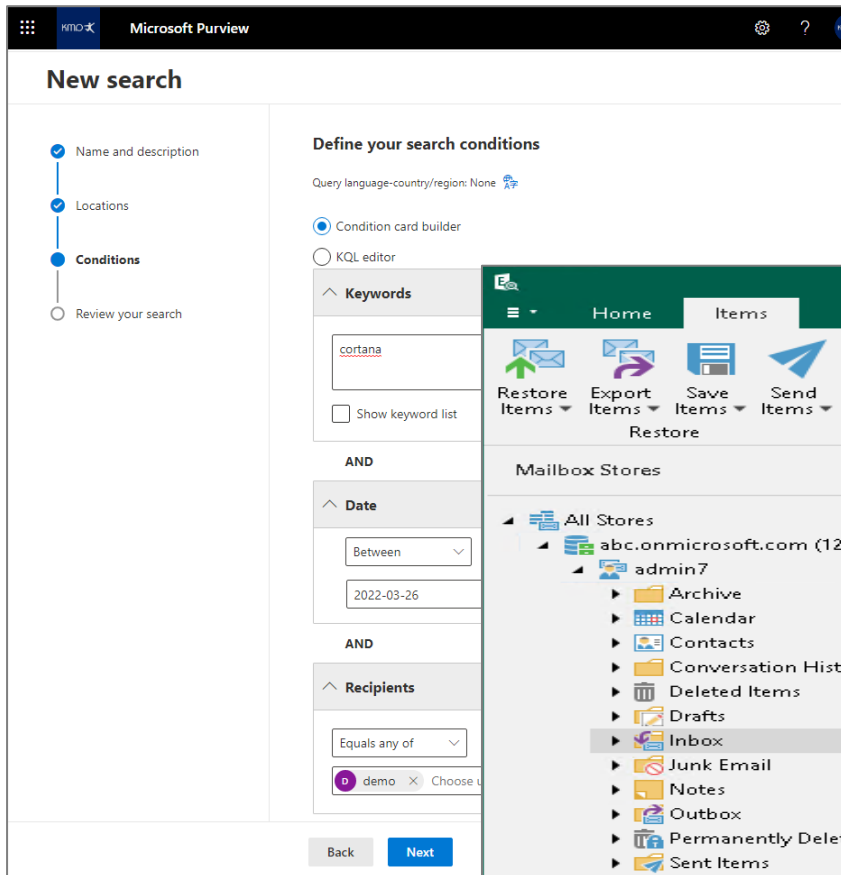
KMO
Microsoft Purview
?

New search

Name and description
Locations
Conditions
Review your search

Define your search conditions
Query language-country/region: None

Condition card builder
KQL editor

Keywords
cortana
Show keyword list

AND

Date
Between
2022-03-26

AND

Recipients
Equals any of
D demo × Choose u

Back
Next

Home
Items
Restore Items
Export Items
Save Items
Send Items
Restore

Mailbox Stores

All Stores
abc.onmicrosoft.com (12
admin7
Archive
Calendar
Contacts
Conversation Hist
Deleted Items
Drafts
Inbox
Junk Email
Notes
Outbox
Permanently Dele
Sent Items